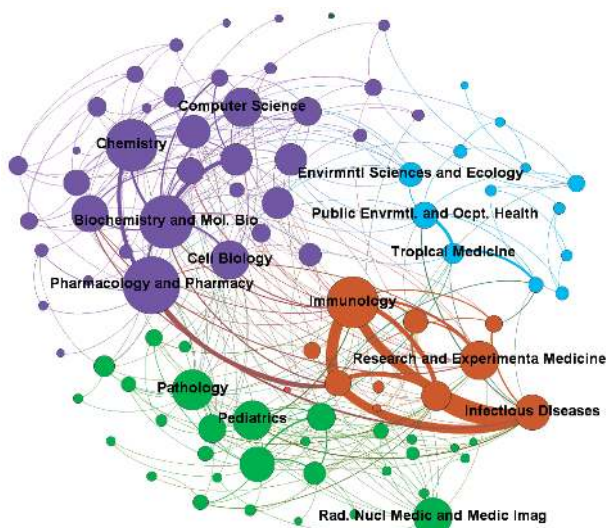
Computer Science
Chemistry
Envirmntl Sciences and Ecology
Public Envrmtl. and Ocpt. Health
Biochemistry and Mol. Bio
Tropical Medicine
Cell Biology
Pharmacology and Pharmacy
Immunology
Research and Experimenta Medicine
Pathology
Pediatrics
Infectious Diseases
Rad. Nucl Medic and Medic Imag